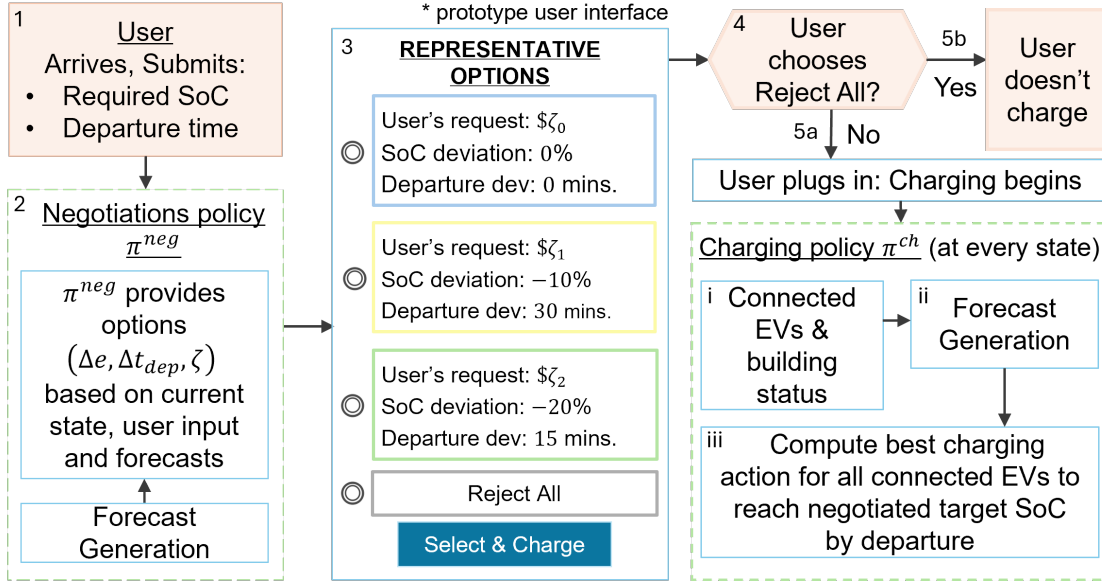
1
User
Arrives, Submits:
• Required SoC
• Departure time

2
Negotiations policy $\pi^{neg}$

$\pi^{neg}$ provides options $(\Delta e, \Delta t_{dep}, \zeta)$ based on current state, user input and forecasts

Forecast Generation

* prototype user interface

3
REPRESENTATIVE OPTIONS

User's request: $\$\zeta_0$
SoC deviation: $0\%$
Departure dev: $0$ mins.

User's request: $\$\zeta_1$
SoC deviation: $-10\%$
Departure dev: $30$ mins.

User's request: $\$\zeta_2$
SoC deviation: $-20\%$
Departure dev: $15$ mins.

Reject All

Select & Charge

4
User chooses Reject All?

5b
Yes

User doesn't charge

5a
No

User plugs in: Charging begins

Charging policy $\pi^{ch}$ (at every state)

i
Connected EVs & building status

ii
Forecast Generation

iii
Compute best charging action for all connected EVs to reach negotiated target SoC by departure